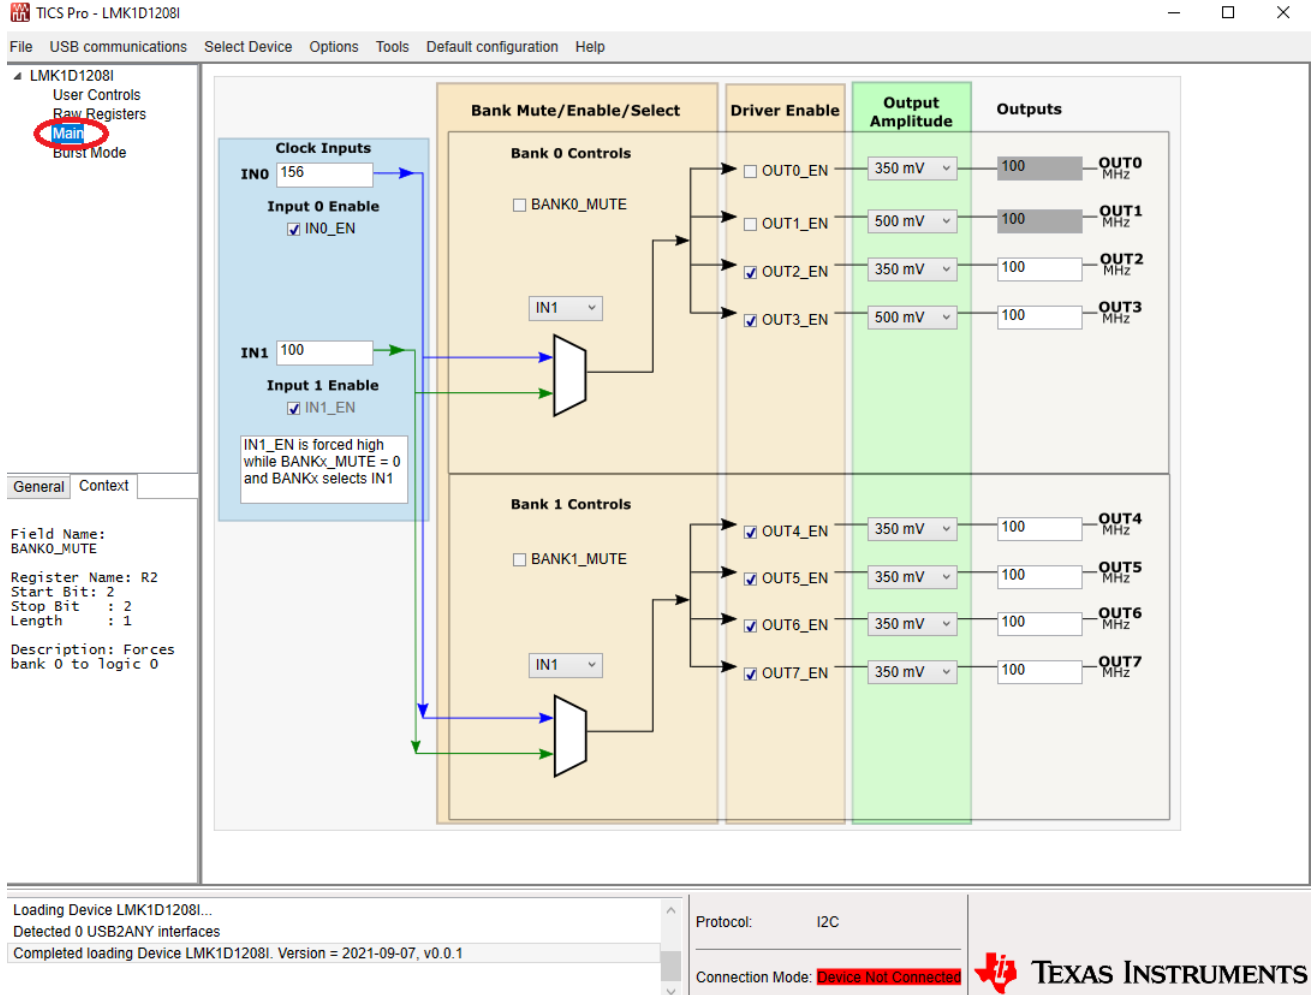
TICS Pro - LMK1D1208I

File USB communications Select Device Options Tools Default configuration Help

LMK1D1208I
User Controls
Raw Registers
Main
Burst Mode

General Context

Field Name: BANK0_MUTE

Register Name: R2
Start Bit: 2
Stop Bit : 2
Length : 1

Description: Forces bank 0 to logic 0

Clock Inputs
IN0 156
Input 0 Enable
IN0_EN

IN1 100
Input 1 Enable
IN1_EN

IN1_EN is forced high while BANKx_MUTE = 0 and BANKx selects IN1

Bank Mute/Enable/Select
Driver Enable
Output Amplitude
Outputs

Bank 0 Controls
BANK0_MUTE
IN1

OUT0_EN 350 mV 100 OUT0 MHz
OUT1_EN 500 mV 100 OUT1 MHz
OUT2_EN 350 mV 100 OUT2 MHz
OUT3_EN 500 mV 100 OUT3 MHz

Bank 1 Controls
BANK1_MUTE
IN1

OUT4_EN 350 mV 100 OUT4 MHz
OUT5_EN 350 mV 100 OUT5 MHz
OUT6_EN 350 mV 100 OUT6 MHz
OUT7_EN 350 mV 100 OUT7 MHz

Loading Device LMK1D1208I...
Detected 0 USB2ANY interfaces
Completed loading Device LMK1D1208I. Version = 2021-09-07, v0.0.1

Protocol: I2C
Connection Mode: Device Not Connected

Texas Instruments